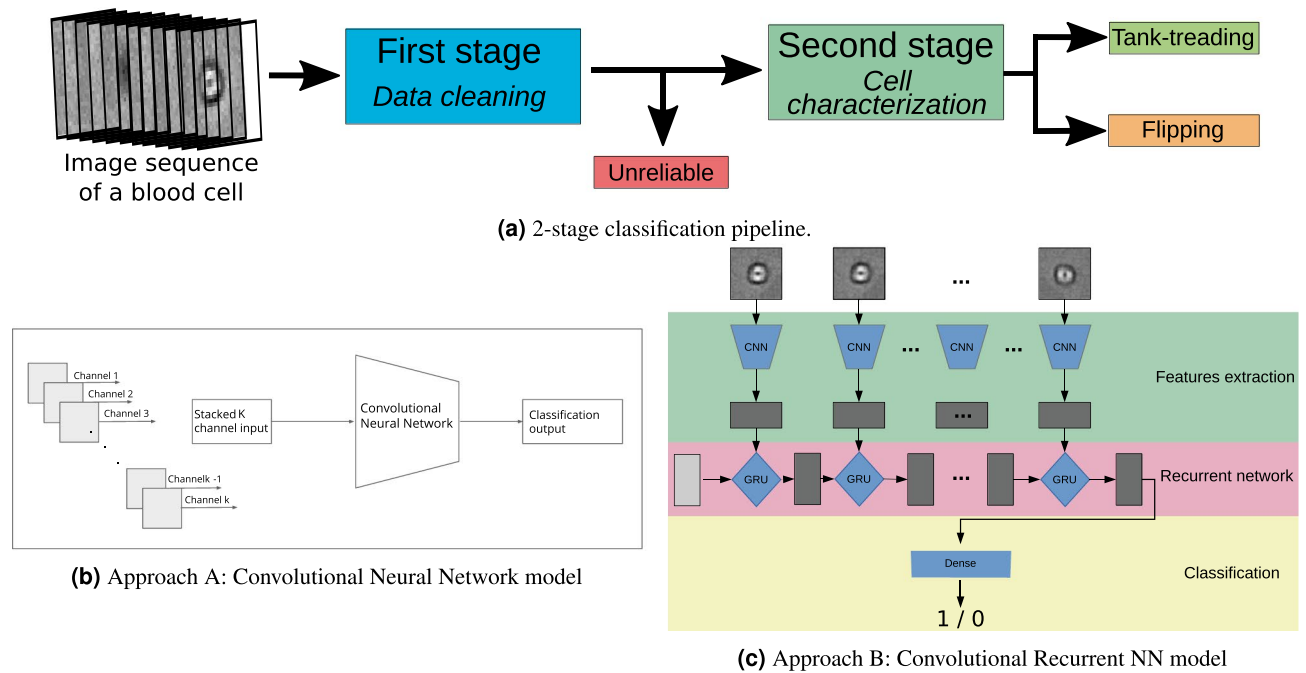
Image sequence of a blood cell

First stage
Data cleaning

Unreliable

Second stage
Cell characterization

Tank-treading

Flipping

**(a)** 2-stage classification pipeline.

Channel 1
Channel 2
Channel 3
Channelk -1
Channel k

Stacked K channel input

Convolutional Neural Network

Classification output

**(b)** Approach A: Convolutional Neural Network model

...

CNN
CNN
...
CNN
...
CNN

Features extraction

...

GRU
GRU
...
GRU

Recurrent network

Dense

Classification

1 / 0

**(c)** Approach B: Convolutional Recurrent NN model